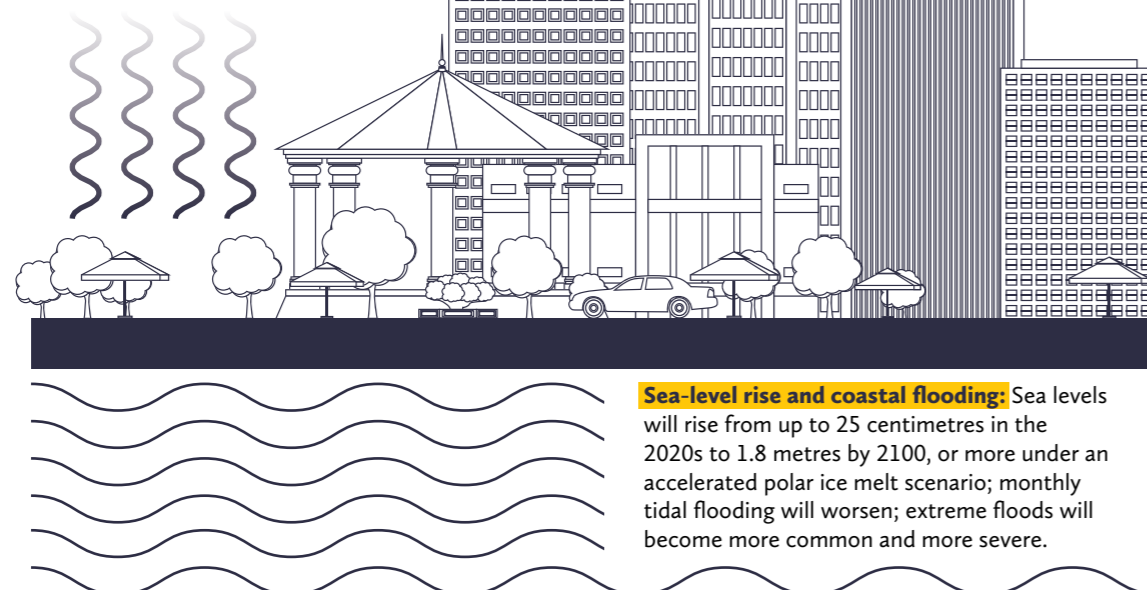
**Sea-level rise and coastal flooding:** Sea levels will rise from up to 25 centimetres in the 2020s to 1.8 metres by 2100, or more under an accelerated polar ice melt scenario; monthly tidal flooding will worsen; extreme floods will become more common and more severe.